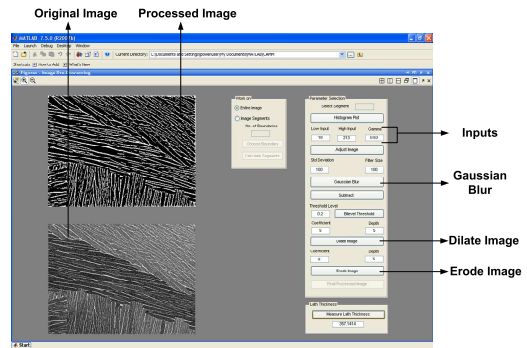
Original Image

Processed Image

MATLAB 7.5.0 (R2007b)

File Launch Debug Desktop Window

Current Directory: C:\Documents and Settings\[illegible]\My Documents\MATLAB\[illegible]

Shortcuts How to Add What's New

Figures - Image Pre-Processing

Work on

Entire Image

Image Segments

No. of Boundaries

Choose Boundaries

Process Segment

Parameter Selection

Select Segment

Histogram Plot

Low Input

High Input

Gamma

16

213

0.62

Adjust Image

Std Deviation

Filter Size

100

100

Gaussian Blur

Subtract

Threshold Level

0.2

Bilevel Threshold

Coefficient

Depth

5

5

Dilate Image

Coefficient

Depth

4

4

Erode Image

Final Processed Image

Lath Thickness

Measure Lath Thickness

257.1414

Inputs

Gaussian Blur

Dilate Image

Erode Image

Start